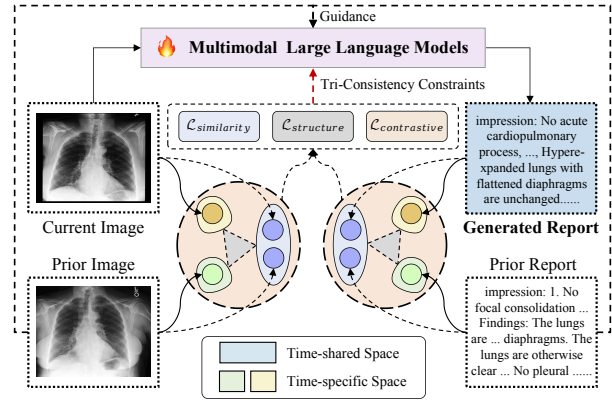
Guidance

Multimodal Large Language Models

Tri-Consistency Constraints

$\mathcal{L}_{similarity}$ $\mathcal{L}_{structure}$ $\mathcal{L}_{contrastive}$

impression: No acute cardiopulmonary process, ..., Hyperexpanded lungs with flattened diaphragms are unchanged......

Current Image

Generated Report

Prior Image

Prior Report

impression: 1. No focal consolidation ... Findings: The lungs are ... diaphragms. The lungs are otherwise clear ... No pleural ......

Time-shared Space

Time-specific Space